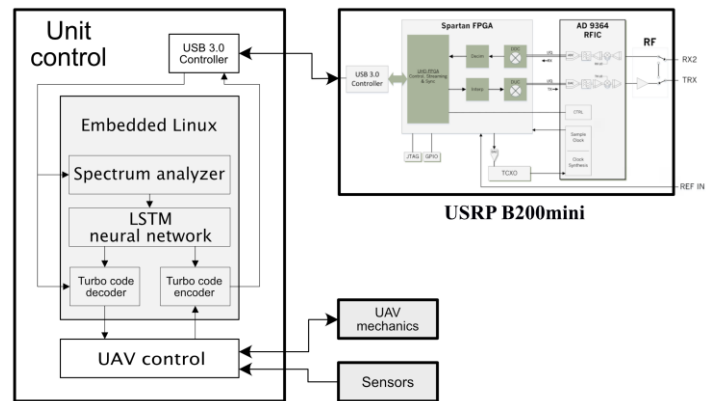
Unit control

USB 3.0 Controller

Embedded Linux

Spectrum analyzer

LSTM neural network

Turbo code decoder

Turbo code encoder

UAV control

UAV mechanics

Sensors

Spartan FPGA

AD 9364 RFIC

RF

USB 3.0 Controller

GPIF/FPGA Control, Streaming & Sync

Decim

DDC

Interp

DUC

CTRL

Sample Clock

Clock Synthesis

JTAG

GPIO

TCXO

RX2

TRX

REF IN

USRP B200mini